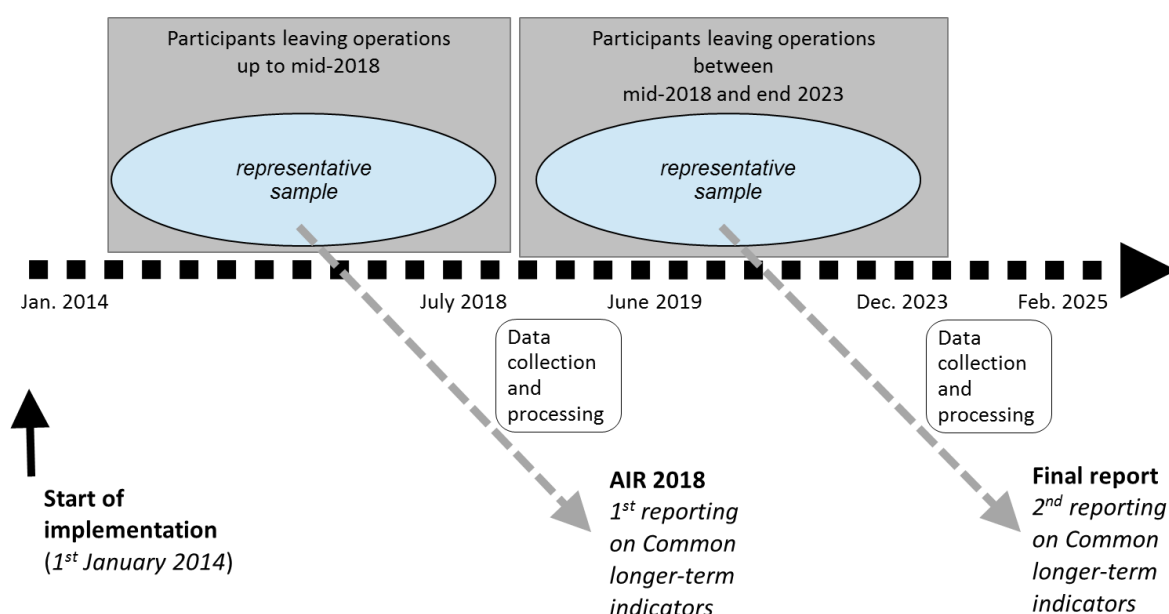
Participants leaving operations up to mid-2018

representative sample

Participants leaving operations between mid-2018 and end 2023

representative sample

Jan. 2014

July 2018

June 2019

Dec. 2023

Feb. 2025

Data collection and processing

Data collection and processing

Start of implementation ($1^{st}$ January 2014)

AIR 2018
$1^{st}$ reporting on Common longer-term indicators

Final report
$2^{nd}$ reporting on Common longer-term indicators